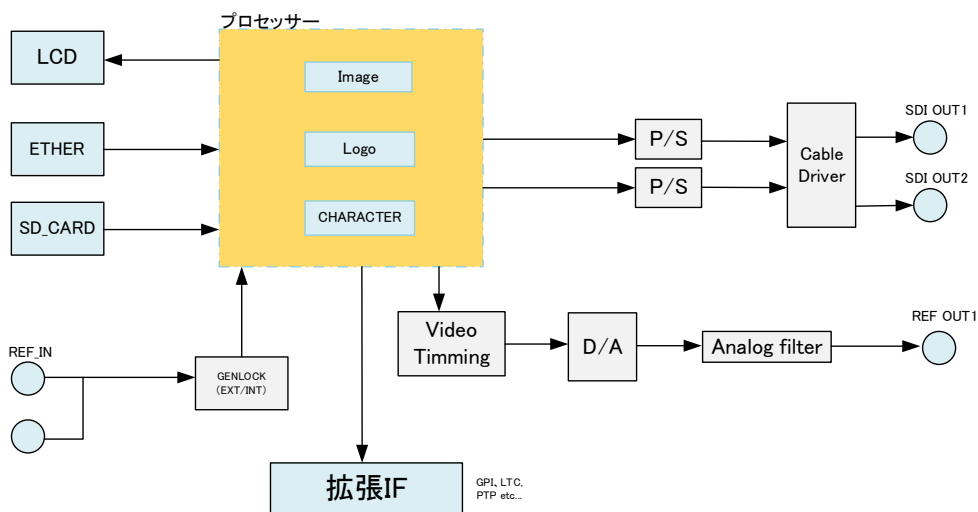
プロセッサー

LCD

ETHER

SD_CARD

Image

Logo

CHARACTER

P/S

P/S

Cable Driver

SDI OUT1

SDI OUT2

REF_IN

GENLOCK (EXT/INT)

Video Timming

D/A

Analog filter

REF OUT1

拡張IF

GPI、LTC、PTP etc...